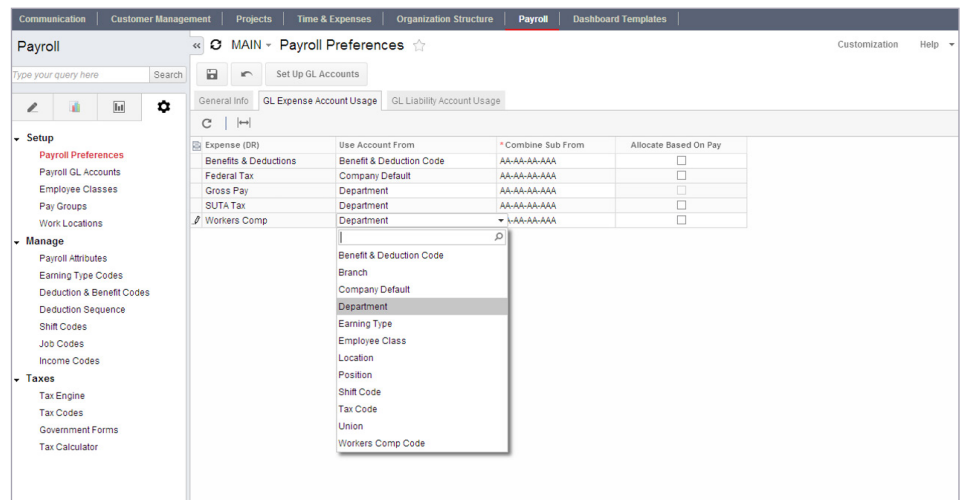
Communication | Customer Management | Projects | Time & Expenses | Organization Structure | Payroll | Dashboard Templates

Payroll

Type your query here | Search

Setup
Payroll Preferences
Payroll GL Accounts
Employee Classes
Pay Groups
Work Locations

Manage
Payroll Attributes
Earning Type Codes
Deduction & Benefit Codes
Deduction Sequence
Shift Codes
Job Codes
Income Codes

Taxes
Tax Engine
Tax Codes
Government Forms
Tax Calculator

MAIN - Payroll Preferences

Customization | Help

Set Up GL Accounts

General Info | GL Expense Account Usage | GL Liability Account Usage

| Expense (DR) | Use Account From | *Combine Sub From | Allocate Based On Pay |
|---|---|---|---|
| Benefits & Deductions | Benefit & Deduction Code | AA-AA-AA-AAA | |
| Federal Tax | Company Default | AA-AA-AA-AAA | |
| Gross Pay | Department | AA-AA-AA-AAA | |
| SUTA Tax | Department | AA-AA-AA-AAA | |
| Workers Comp | Department | AA-AA-AA-AAA | |

Benefit & Deduction Code
Branch
Company Default
Department
Earning Type
Employee Class
Location
Position
Shift Code
Tax Code
Union
Workers Comp Code